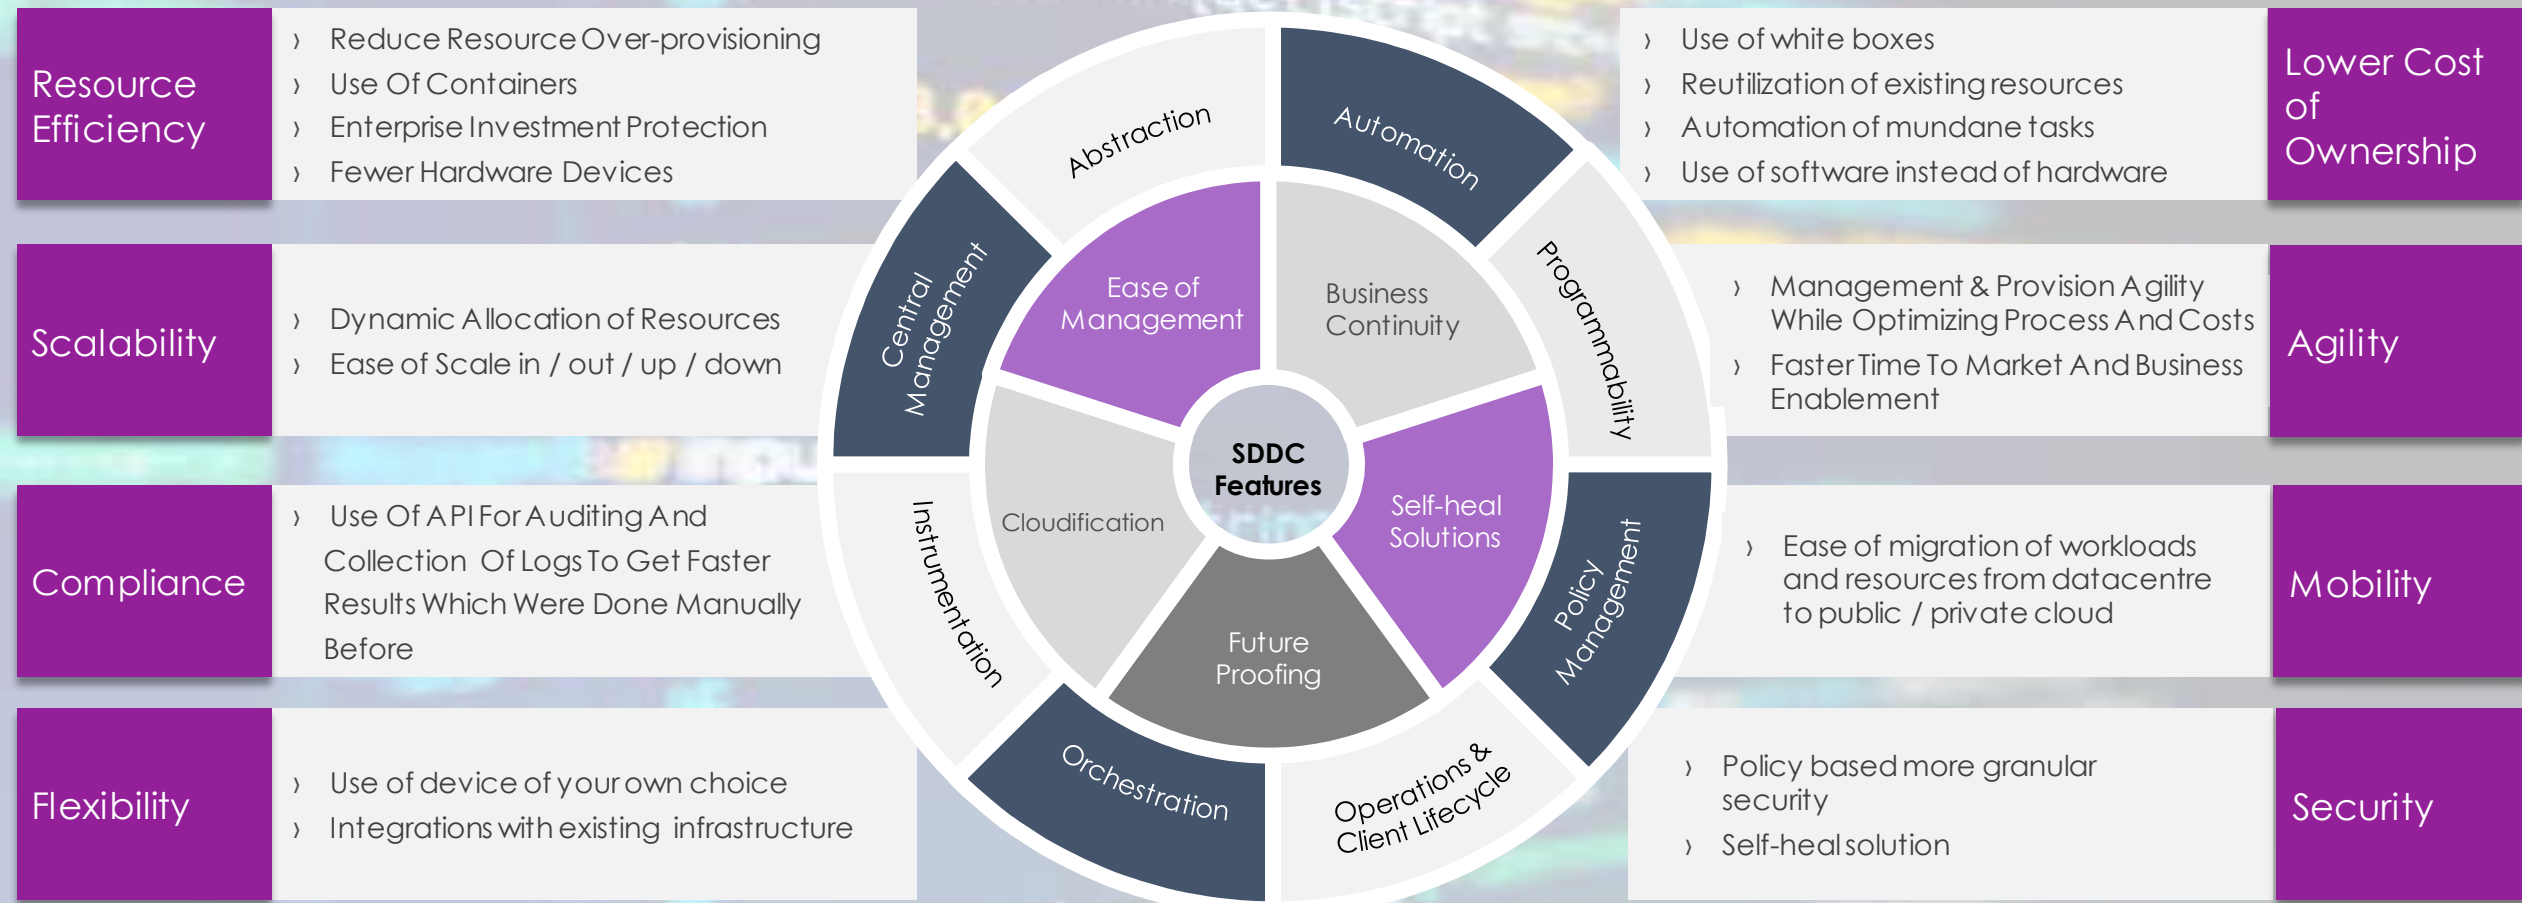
Resource Efficiency

› Reduce Resource Over-provisioning
› Use Of Containers
› Enterprise Investment Protection
› Fewer Hardware Devices

Scalability

› Dynamic Allocation of Resources
› Ease of Scale in / out / up / down

Compliance

› Use Of API For Auditing And Collection Of Logs To Get Faster Results Which Were Done Manually Before

Flexibility

› Use of device of your own choice
› Integrations with existing infrastructure

Abstraction
Automation
Programmability
Policy Management
Operations & Client Lifecycle
Orchestration
Instrumentation
Central Management

Ease of Management
Business Continuity
Self-heal Solutions
Future Proofing
Cloudification

SDDC Features

› Use of white boxes
› Reutilization of existing resources
› Automation of mundane tasks
› Use of software instead of hardware

Lower Cost of Ownership

› Management & Provision Agility While Optimizing Process And Costs
› Faster Time To Market And Business Enablement

Agility

› Ease of migration of workloads and resources from datacentre to public / private cloud

Mobility

› Policy based more granular security
› Self-heal solution

Security